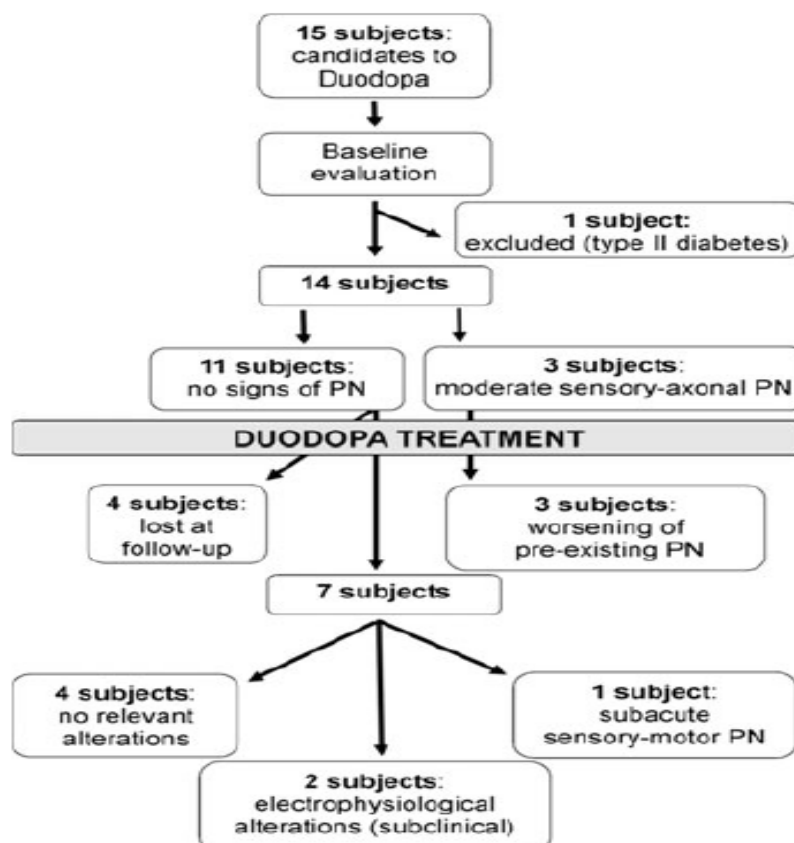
15 subjects: candidates to Duodopa

Baseline evaluation

1 subject: excluded (type II diabetes)

14 subjects

11 subjects: no signs of PN

3 subjects: moderate sensory-axonal PN

DUODOPA TREATMENT

4 subjects: lost at follow-up

3 subjects: worsening of pre-existing PN

7 subjects

4 subjects: no relevant alterations

1 subject: subacute sensory-motor PN

2 subjects: electrophysiological alterations (subclinical)